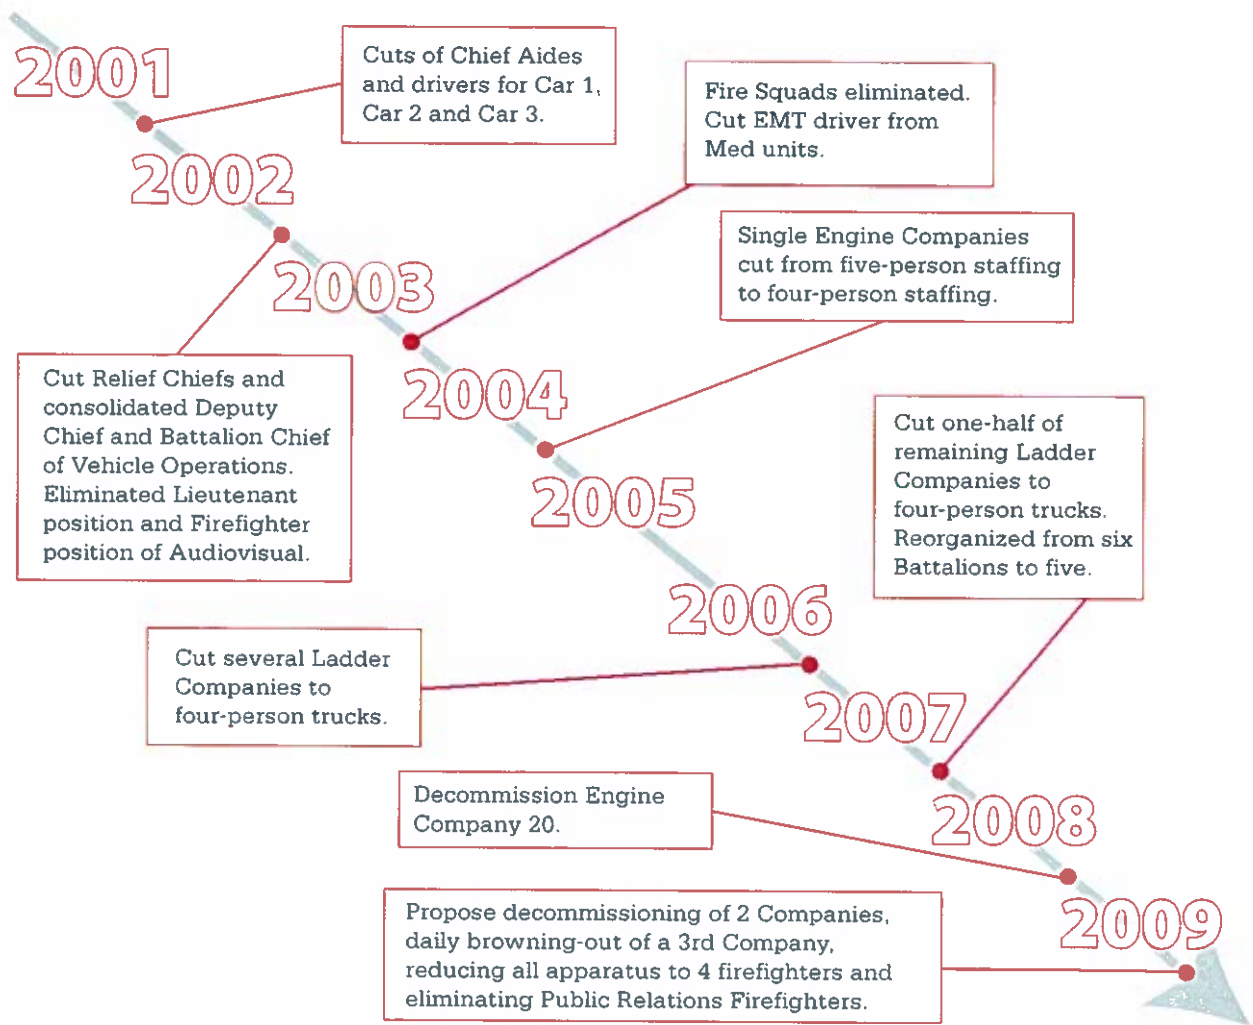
2001

Cuts of Chief Aides and drivers for Car 1, Car 2 and Car 3.

Fire Squads eliminated. Cut EMT driver from Med units.

2002

Single Engine Companies cut from five-person staffing to four-person staffing.

2003

Cut Relief Chiefs and consolidated Deputy Chief and Battalion Chief of Vehicle Operations. Eliminated Lieutenant position and Firefighter position of Audiovisual.

2004

Cut one-half of remaining Ladder Companies to four-person trucks. Reorganized from six Battalions to five.

2005

2006

Cut several Ladder Companies to four-person trucks.

2007

Decommission Engine Company 20.

2008

Propose decommissioning of 2 Companies, daily browning-out of a 3rd Company, reducing all apparatus to 4 firefighters and eliminating Public Relations Firefighters.

2009